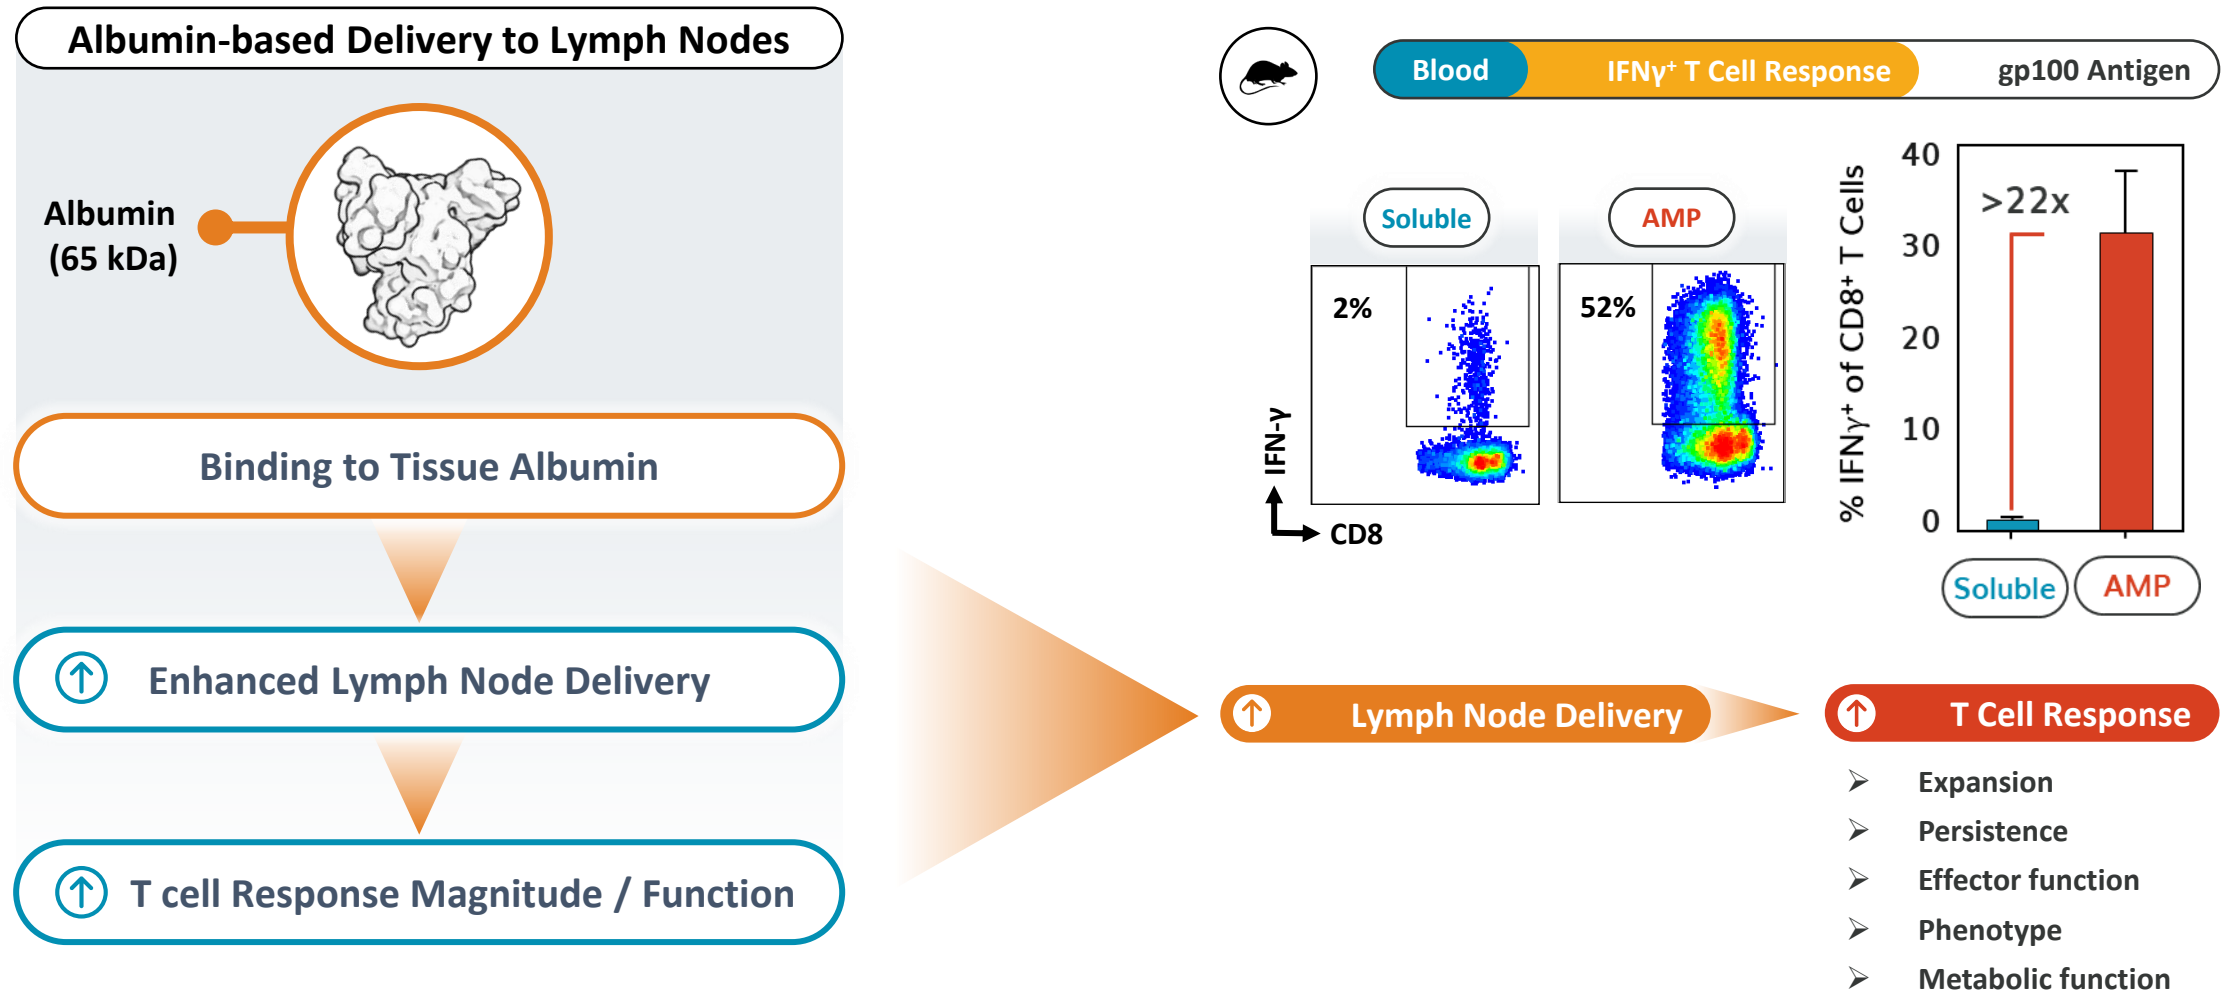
Albumin-based Delivery to Lymph Nodes

Albumin (65 kDa)

Binding to Tissue Albumin

Enhanced Lymph Node Delivery

T cell Response Magnitude / Function

Blood IFNγ$^+$ T Cell Response gp100 Antigen

Soluble AMP

2% 52%

IFN-γ

CD8

% IFNγ$^+$ of CD8$^+$ T Cells

40
30
20
10
0

>22x

Soluble AMP

Lymph Node Delivery

T Cell Response

Expansion
Persistence
Effector function
Phenotype
Metabolic function